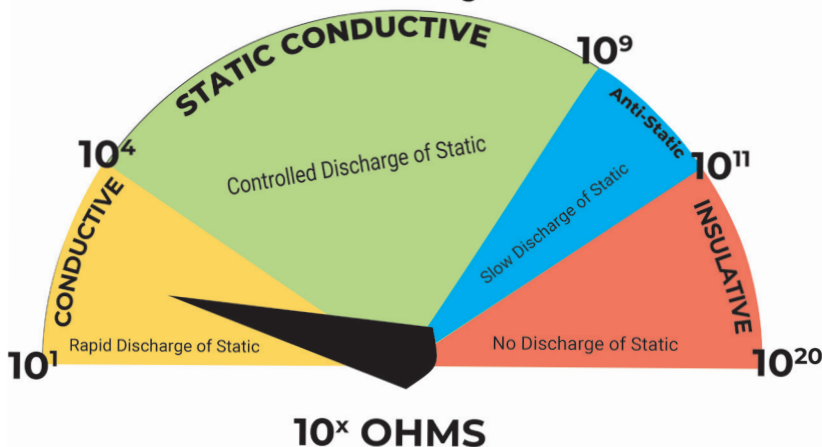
STATIC CONDUCTIVE

$10^9$

$10^4$

Anti-Static

Controlled Discharge of Static

$10^{11}$

CONDUCTIVE

Slow Discharge of Static

INSULATIVE

Rapid Discharge of Static

No Discharge of Static

$10^1$

$10^{20}$

$10^x$ OHMS